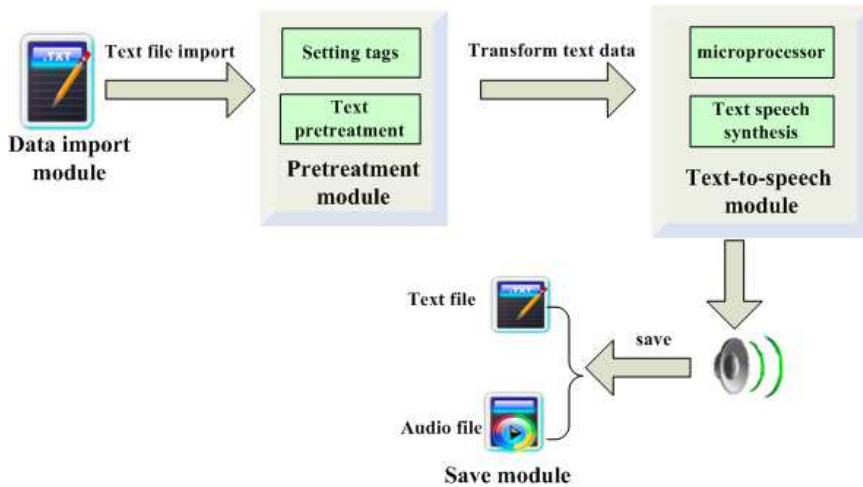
.TXT

Text file import

Data import module

Setting tags

Text pretreatment

Pretreatment module

Transform text data

microprocessor

Text speech synthesis

Text-to-speech module

Text file

save

Audio file

Save module